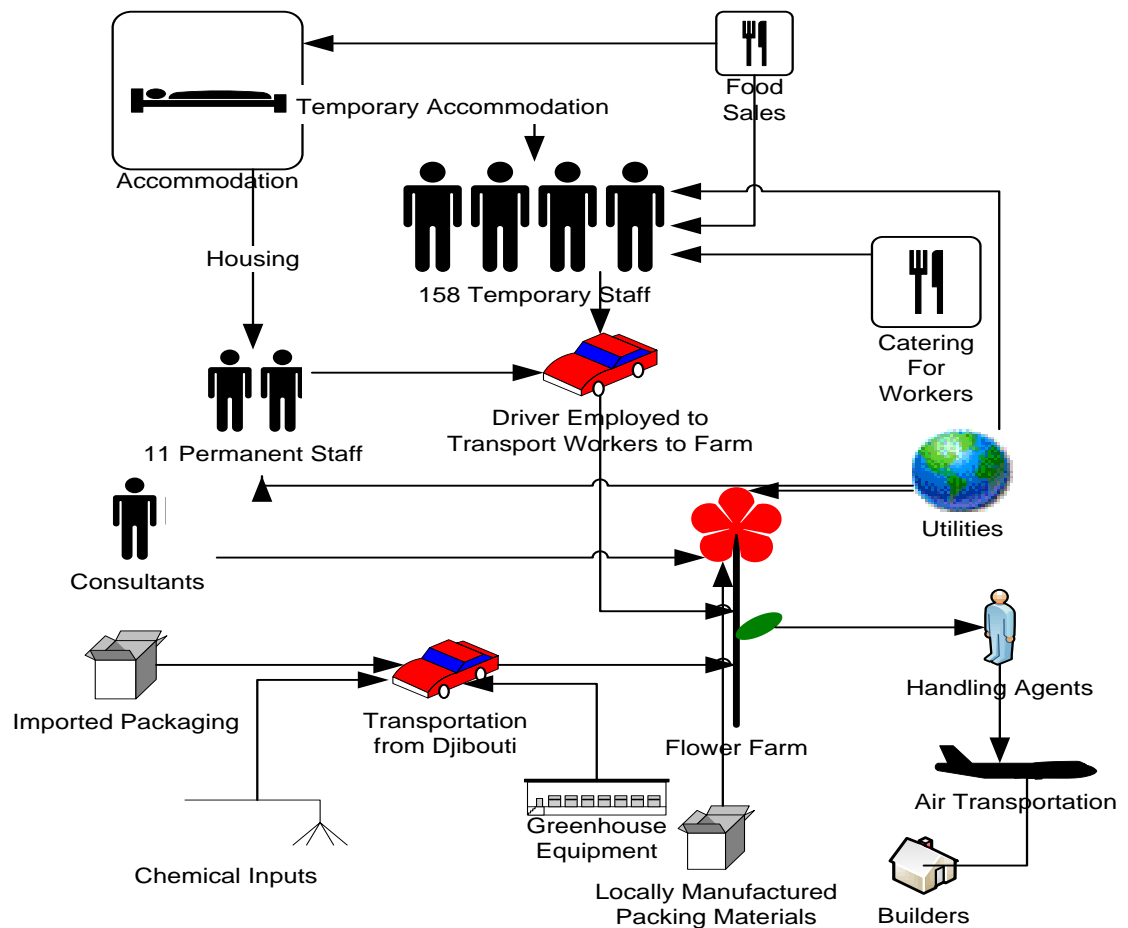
Food Sales

Temporary Accommodation

Accommodation

Housing

158 Temporary Staff

Catering For Workers

11 Permanent Staff

Driver Employed to Transport Workers to Farm

Utilities

Consultants

Handling Agents

Imported Packaging

Transportation from Djibouti

Flower Farm

Air Transportation

Greenhouse Equipment

Chemical Inputs

Locally Manufactured Packing Materials

Builders